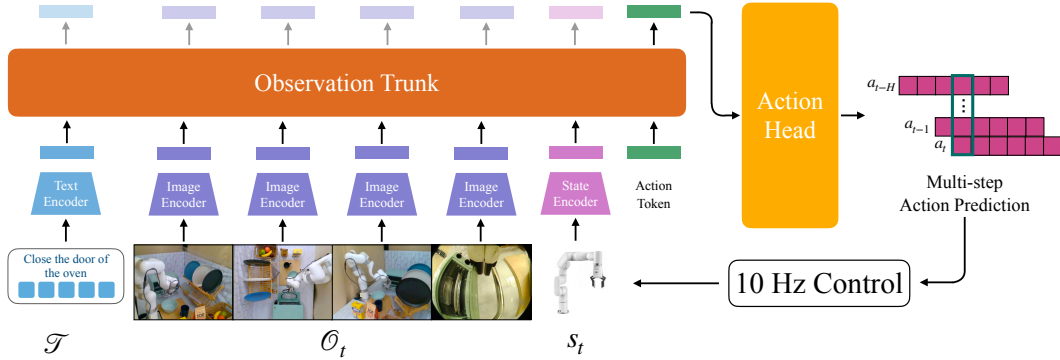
Observation Trunk

Text Encoder

Image Encoder

Image Encoder

Image Encoder

Image Encoder

State Encoder

Action Token

Action Head

$a_{t-H}$

$a_{t-1}$

$a_t$

Multi-step Action Prediction

Close the door of the oven

10 Hz Control

$\mathscr{T}$

$\mathscr{O}_t$

$s_t$